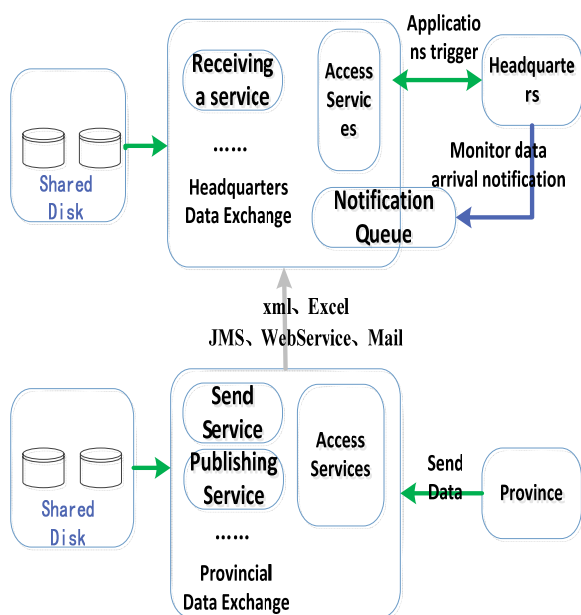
Applications trigger

Shared Disk

Receiving a service

......

Headquarters Data Exchange

Access Services

Headquarters

Monitor data arrival notification

Notification Queue

xml、Excel
JMS、WebService、Mail

Shared Disk

Send Service

Publishing Service

......

Provincial Data Exchange

Access Services

Send Data

Province